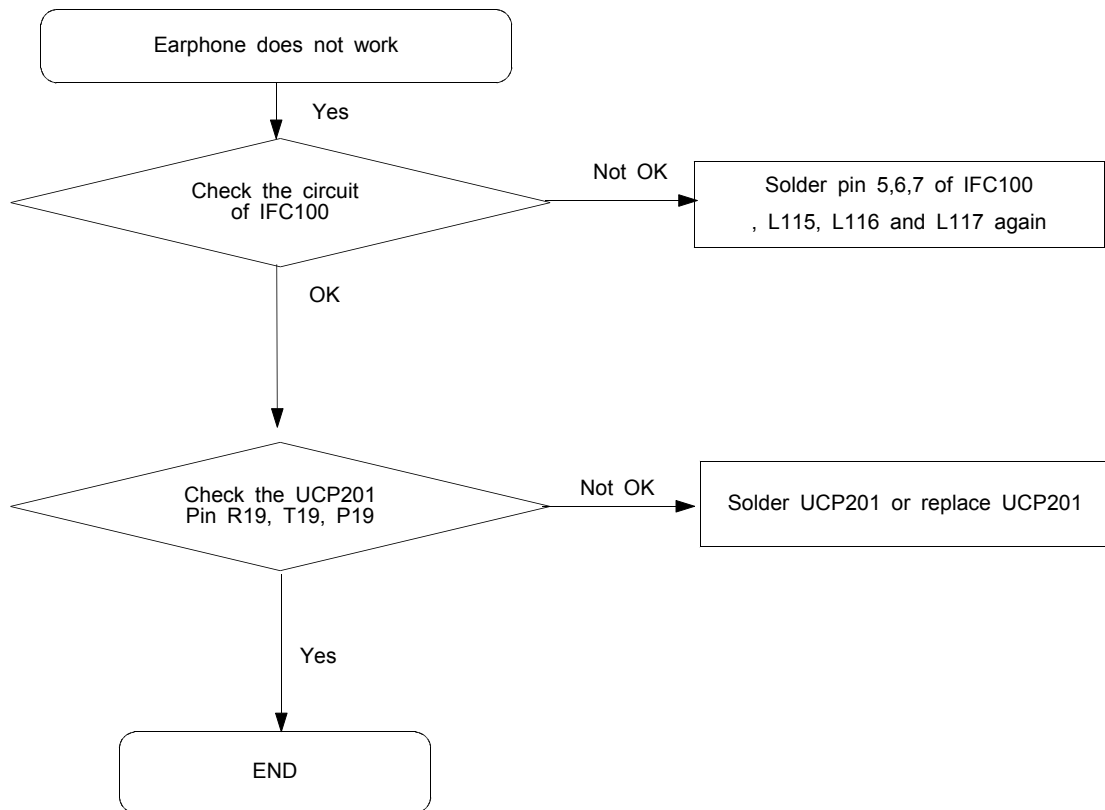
Earphone does not work

Yes

Check the circuit of IFC100

Not OK

Solder pin 5,6,7 of IFC100 , L115, L116 and L117 again

OK

Check the UCP201 Pin R19, T19, P19

Not OK

Solder UCP201 or replace UCP201

Yes

END